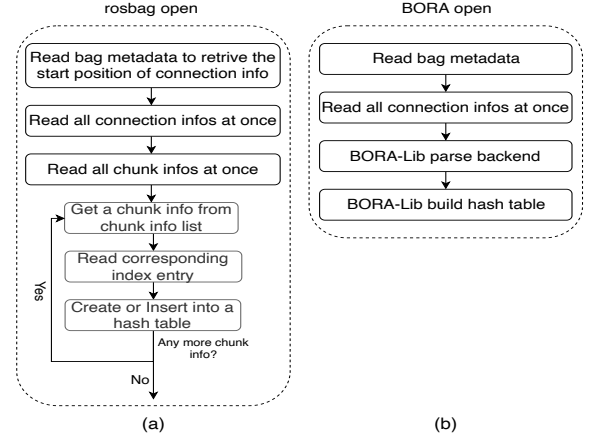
rosbag open

Read bag metadata to retrive the start position of connection info

Read all connection infos at once

Read all chunk infos at once

Get a chunk info from chunk info list

Read corresponding index entry

Create or Insert into a hash table

Any more chunk info?

Yes

No

(a)

BORA open

Read bag metadata

Read all connection infos at once

BORA-Lib parse backend

BORA-Lib build hash table

(b)